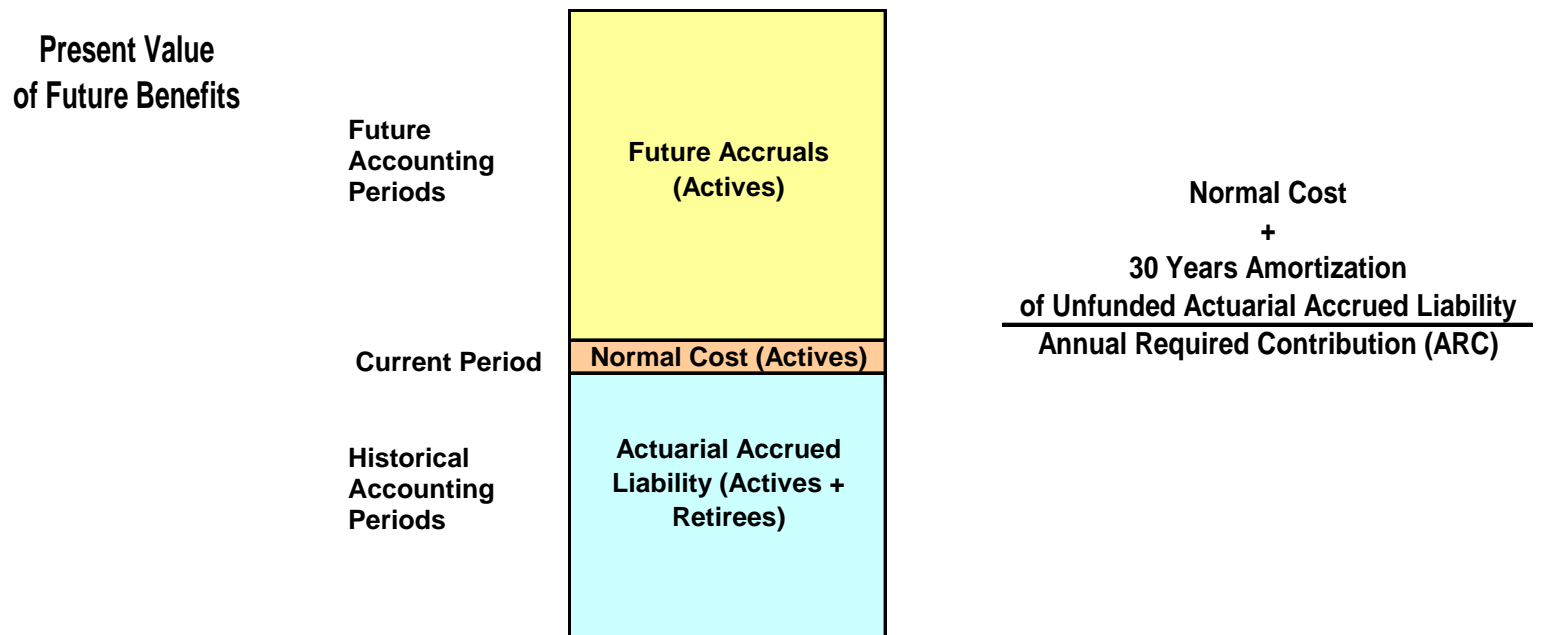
Present Value
of Future Benefits

Future
Accounting
Periods

Future Accruals
(Actives)

Current Period

Normal Cost (Actives)

Historical
Accounting
Periods

Actuarial Accrued
Liability (Actives +
Retirees)

Normal Cost
+
30 Years Amortization
of Unfunded Actuarial Accrued Liability
Annual Required Contribution (ARC)